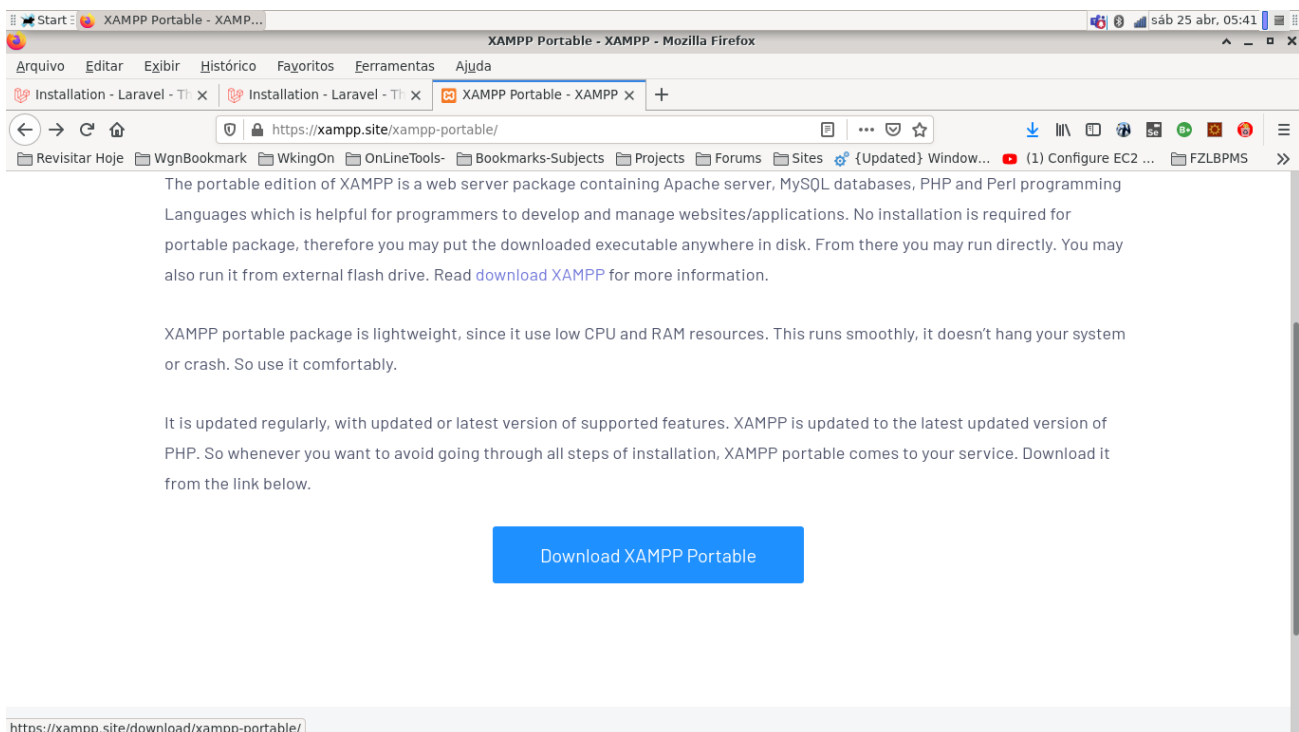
Start XAMPP Portable - XAMP...
sáb 25 abr, 05:41
XAMPP Portable - XAMPP - Mozilla Firefox
Arquivo Editar Exibir Histórico Favoritos Ferramentas Ajuda
Installation - Laravel - Th ×
Installation - Laravel - Th ×
XAMPP Portable - XAMPP ×
+
https://xampp.site/xampp-portable/
Revisitar Hoje WgnBookmark WkingOn OnLineTools- Bookmarks-Subjects Projects Forums Sites {Updated} Window... (1) Configure EC2 ... FZLBPMS

The portable edition of XAMPP is a web server package containing Apache server, MySQL databases, PHP and Perl programming Languages which is helpful for programmers to develop and manage websites/applications. No installation is required for portable package, therefore you may put the downloaded executable anywhere in disk. From there you may run directly. You may also run it from external flash drive. Read download XAMPP for more information.

XAMPP portable package is lightweight, since it use low CPU and RAM resources. This runs smoothly, it doesn't hang your system or crash. So use it comfortably.

It is updated regularly, with updated or latest version of supported features. XAMPP is updated to the latest updated version of PHP. So whenever you want to avoid going through all steps of installation, XAMPP portable comes to your service. Download it from the link below.

Download XAMPP Portable

https://xampp.site/download/xampp-portable/